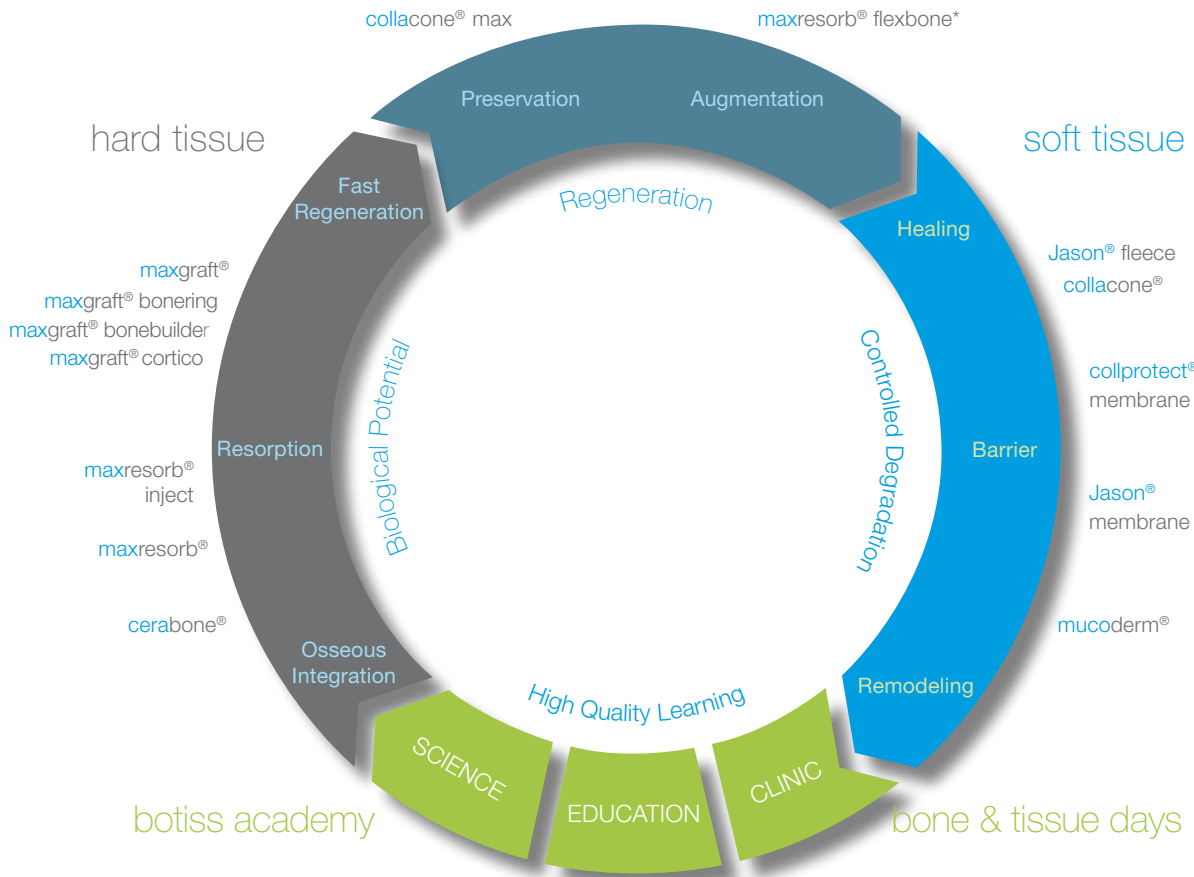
collacone® max

maxresorb® flexbone*

Preservation

Augmentation

hard tissue

soft tissue

Fast Regeneration

Regeneration

Healing

Jason® fleece

collacone®

maxgraft®

maxgraft® bonering

maxgraft® bonebuilder

maxgraft® cortico

Biological Potential

Controlled Degradation

collprotect® membrane

Resorption

Barrier

maxresorb® inject

Jason® membrane

maxresorb®

cerabone®

mucoderm®

Osseous Integration

High Quality Learning

Remodeling

SCIENCE

EDUCATION

CLINIC

botiss academy

bone & tissue days